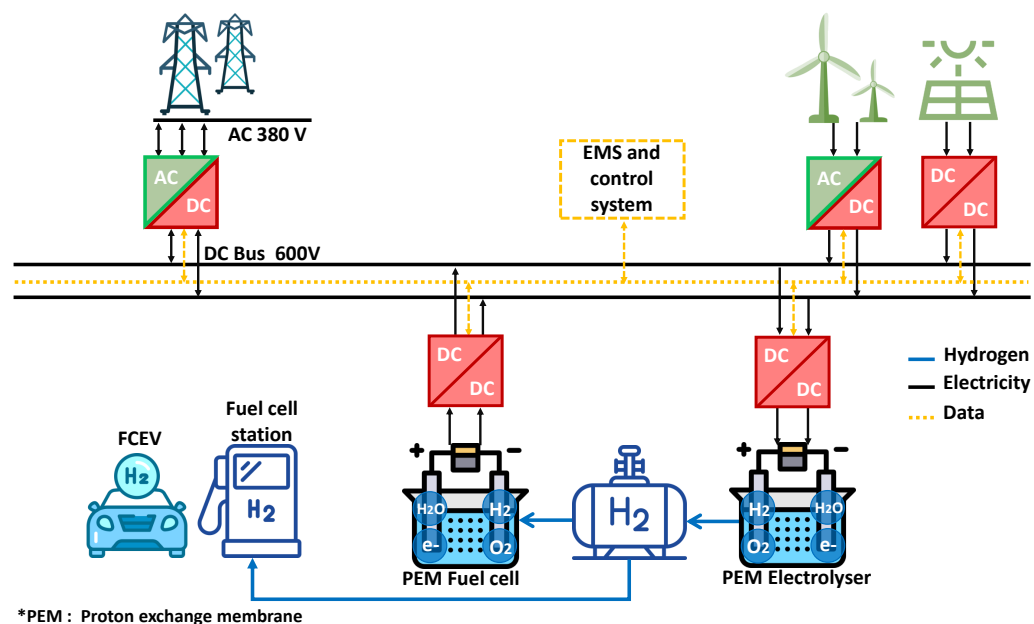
AC 380 V

AC
DC

DC Bus 600V

EMS and control system

AC
DC

DC
DC

DC
DC

DC
DC

Hydrogen
Electricity
Data

FCEV
$H_2$

Fuel cell station
$H_2$

+ −
$H_2O$ $H_2$
e- $O_2$
PEM Fuel cell

$H_2$

+ −
$H_2$ $H_2O$
$O_2$ e-
PEM Electrolyser

*PEM : Proton exchange membrane